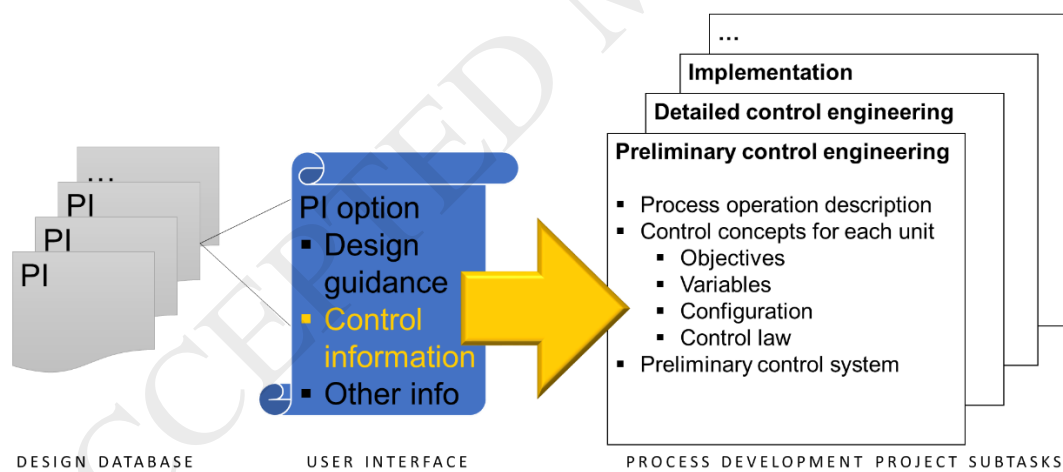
...
PI
PI
PI

PI option
▪ Design guidance
▪ Control information
▪ Other info

...
Implementation
Detailed control engineering
Preliminary control engineering
▪ Process operation description
▪ Control concepts for each unit
▪ Objectives
▪ Variables
▪ Configuration
▪ Control law
▪ Preliminary control system

DESIGN DATABASE
USER INTERFACE
PROCESS DEVELOPMENT PROJECT SUBTASKS